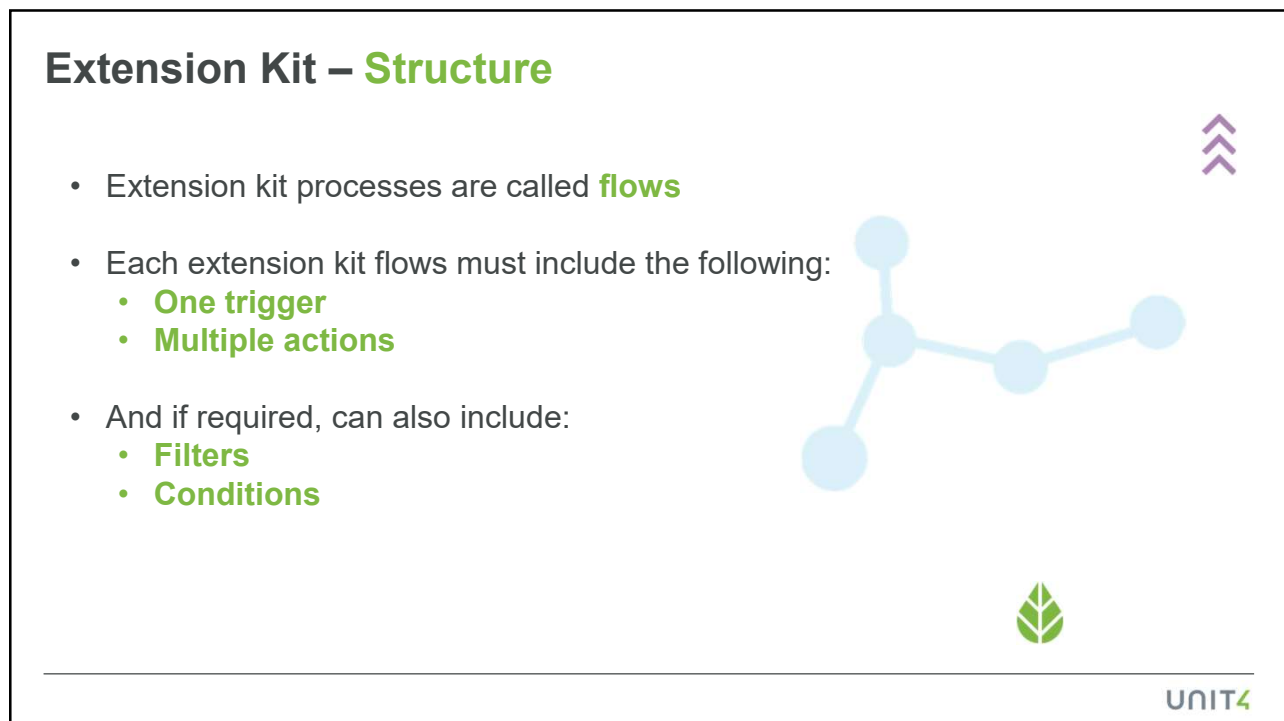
Extension Kit – Structure

- Extension kit processes are called flows

- Each extension kit flows must include the following:
  - One trigger
  - Multiple actions

- And if required, can also include:
  - Filters
  - Conditions

UNIT4